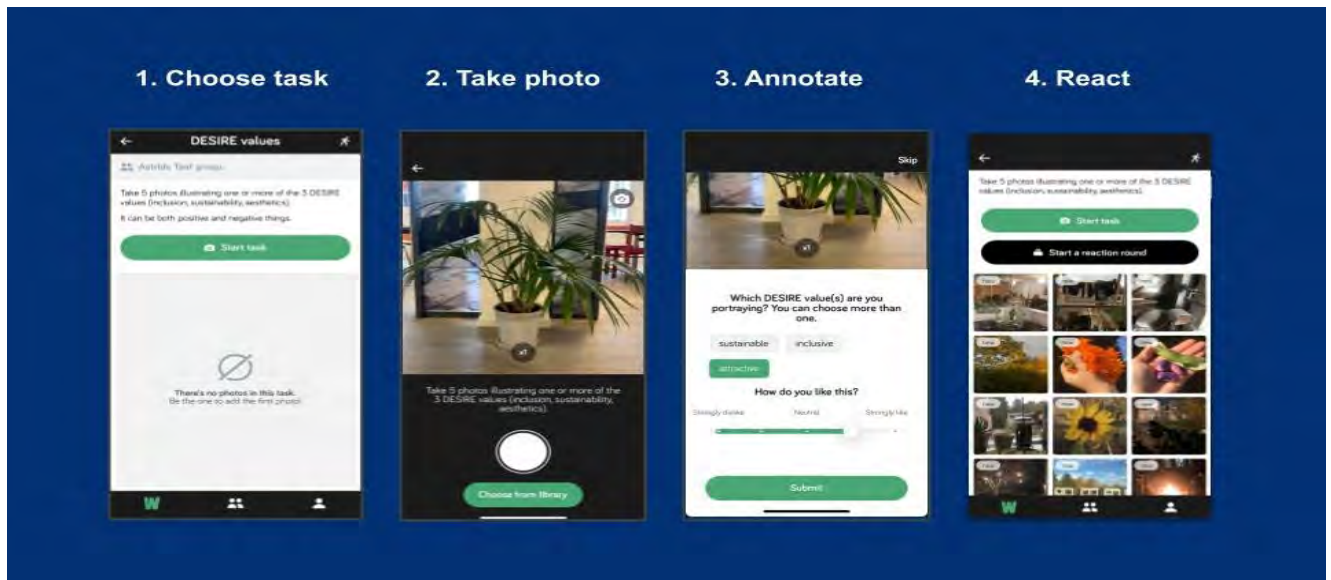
1. Choose task

DESIRE values

Artrible Test group

Take 5 photos illustrating one or more of the 3 DESIRE values (inclusion, sustainability, aesthetics).

It can be both positive and negative things.

Start task

There's no photos in this task. Be the one to add the first photo!

W

2. Take photo

x1

Take 5 photos illustrating one or more of the 3 DESIRE values (inclusion, sustainability, aesthetics).

Choose from library

3. Annotate

Skip

x1

Which DESIRE value(s) are you portraying? You can choose more than one.

sustainable

inclusive

attractive

How do you like this?

Strongly dislike

Neutral

Strongly like

Submit

4. React

Take 5 photos illustrating one or more of the 3 DESIRE values (inclusion, sustainability, aesthetics).

Start task

Start a reaction round

W